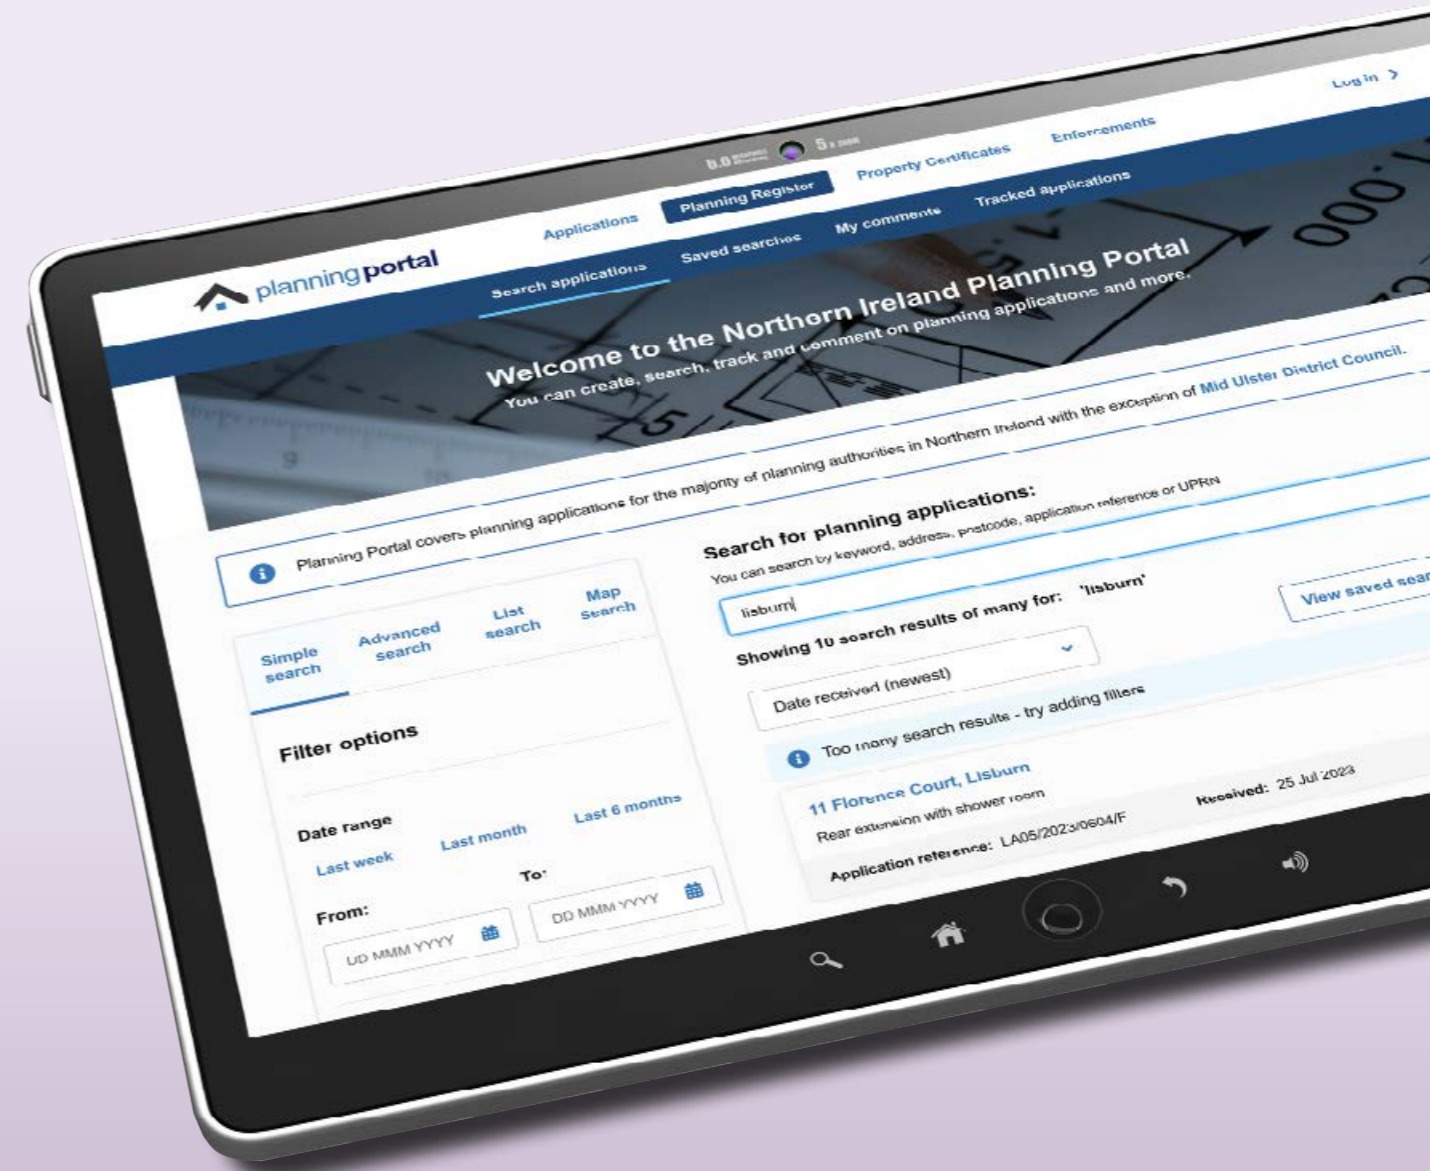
planningportal

Applications
Planning Register
Property Certificates
Enforcements
Log in

Search applications
Saved searches
My comments
Tracked applications

Welcome to the Northern Ireland Planning Portal
You can create, search, track and comment on planning applications and more.

Planning Portal covers planning applications for the majority of planning authorities in Northern Ireland with the exception of Mid Ulster District Council.

Simple search
Advanced search
List search
Map Search

Filter options

Date range
Last week
Last month
Last 6 months
From:
DD MMM YYYY
To:
DD MMM YYYY

Search for planning applications:
You can search by keyword, address, postcode, application reference or UPRN
lisburn
View saved sear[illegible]
Showing 10 search results of many for: 'lisburn'
Date received (newest)
Too many search results - try adding filters
11 Florence Court, Lisburn
Rear extension with shower room
Received: 25 Jul 2023
Application reference: LA05/2023/0604/F